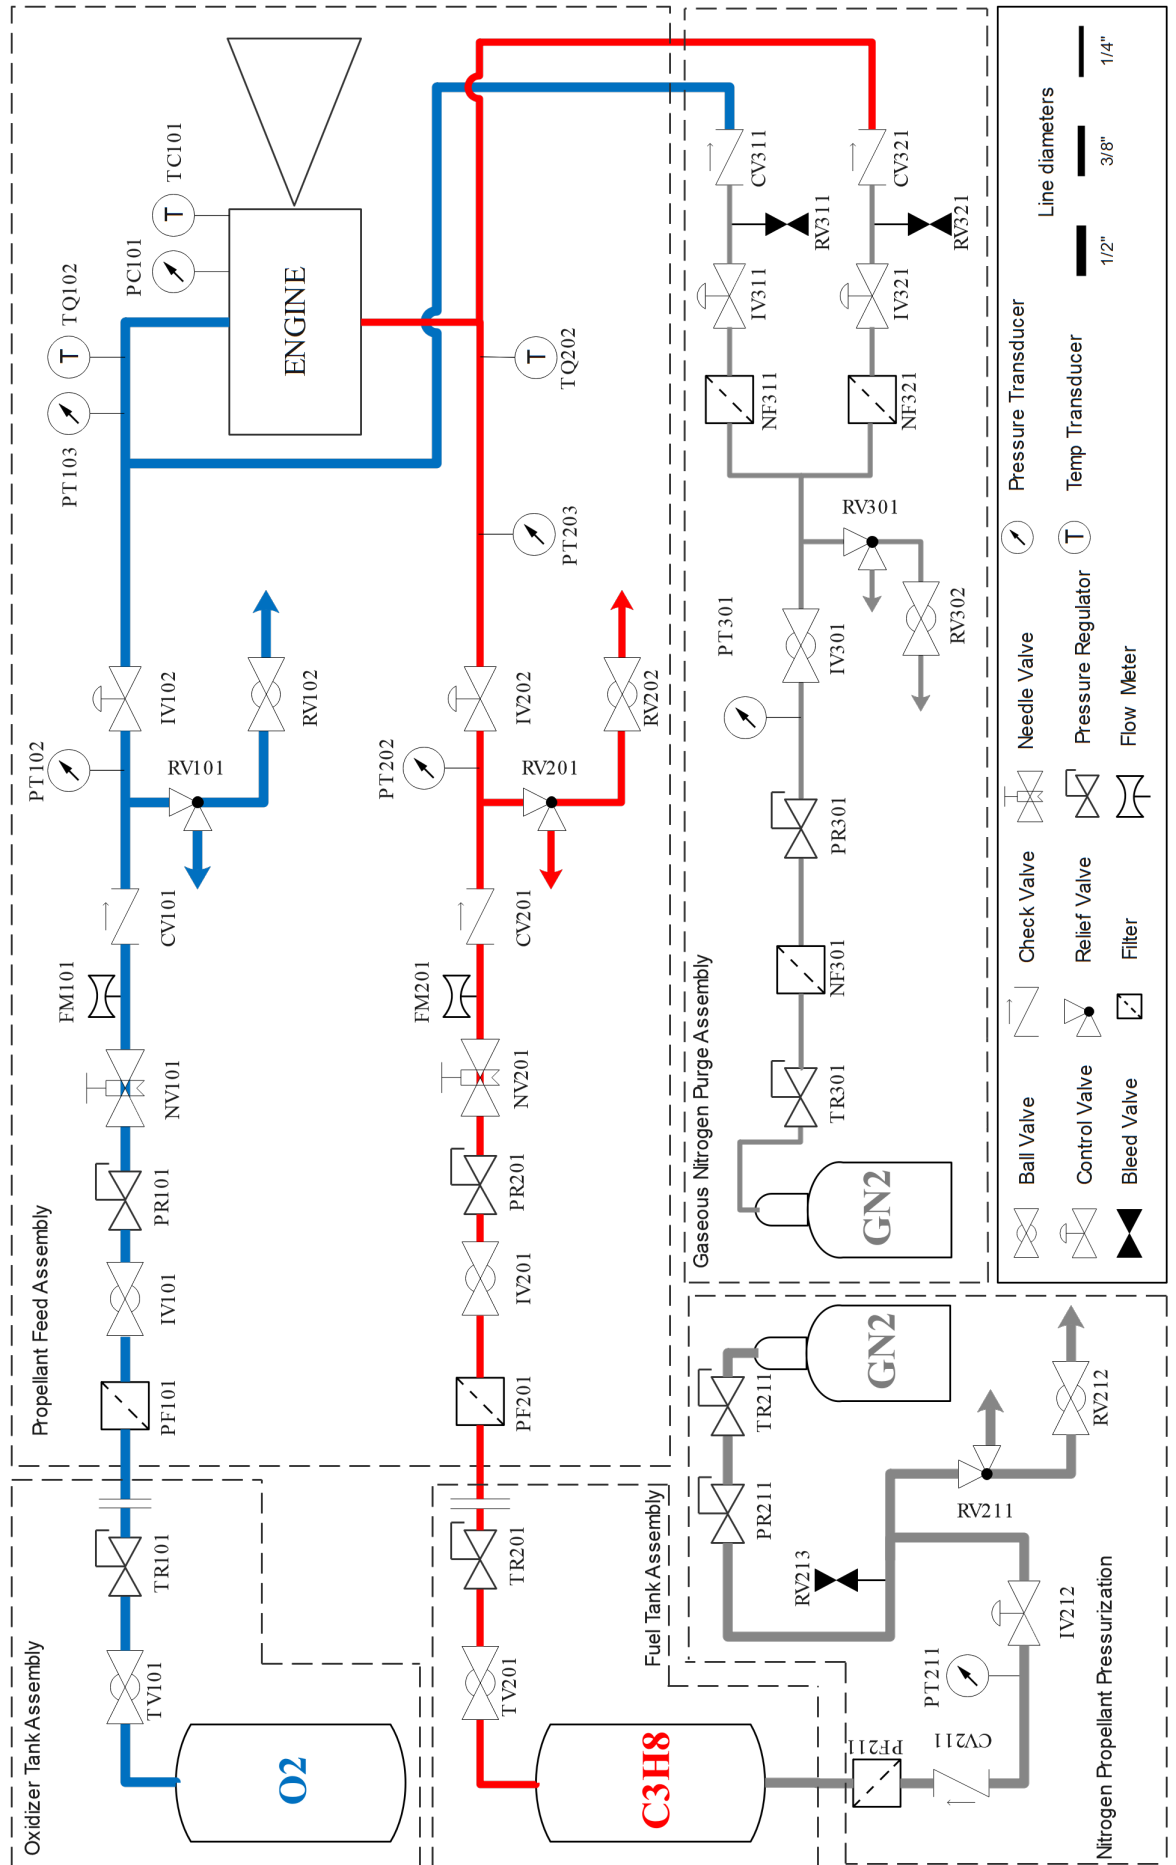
ENGINE
TC101
PC101
TQ102
PT103
TQ202
PT203
IV102
RV102
PT102
RV101
IV202
RV202
PT202
RV201
CV101
FM101
NV101
PR101
IV101
PF101
CV201
FM201
NV201
PR201
IV201
PF201
Propellant Feed Assembly
TR101
TV101
O2
Oxidizer Tank Assembly
TR201
TV201
C3H8
Fuel Tank Assembly
CV311
RV311
IV311
NF311
CV321
RV321
IV321
NF321
RV301
PT301
IV301
RV302
PR301
NF301
TR301
GN2
Gaseous Nitrogen Purge Assembly
GN2
TR211
PR211
RV213
RV212
RV211
IV212
PT211
CV211
PF211
Nitrogen Propellant Pressurization
Line diameters
1/4"
3/8"
1/2"
Pressure Transducer
Temp Transducer
Needle Valve
Pressure Regulator
Flow Meter
Check Valve
Relief Valve
Filter
Ball Valve
Control Valve
Bleed Valve